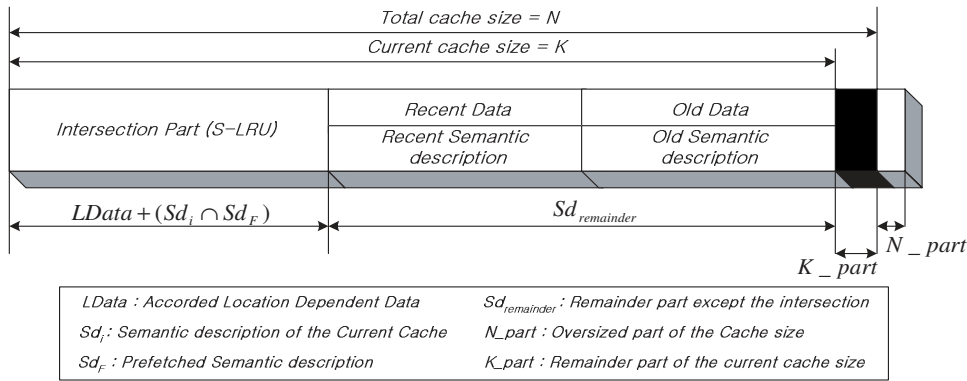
Total cache size = N

Current cache size = K

Intersection Part (S-LRU)

Recent Data

Recent Semantic description

Old Data

Old Semantic description

$LData + (Sd_i \cap Sd_F)$

$Sd_{remainder}$

$K\_part$

$N\_part$

LData : Accorded Location Dependent Data

$Sd_{remainder}$ : Remainder part except the intersection

$Sd_i$ : Semantic description of the Current Cache

N_part : Oversized part of the Cache size

$Sd_F$ : Prefetched Semantic description

K_part : Remainder part of the current cache size